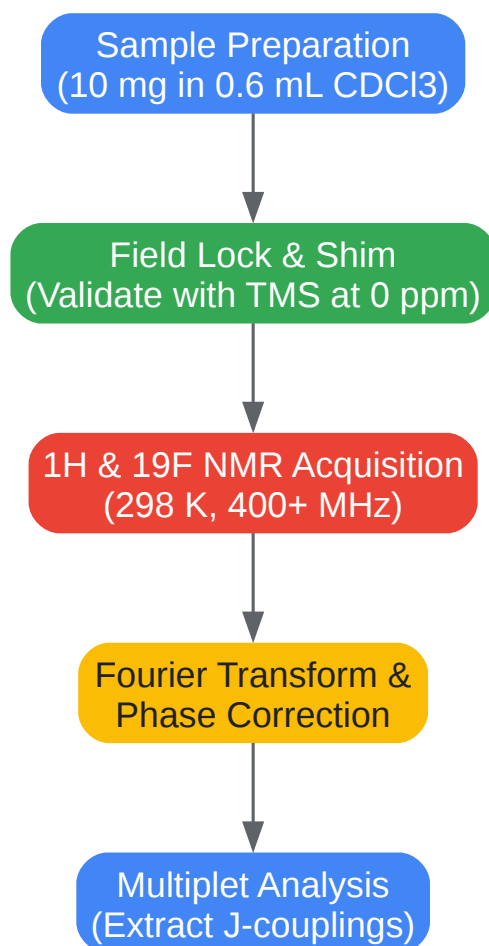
Sample Preparation
(10 mg in 0.6 mL CDCl3)

Field Lock & Shim
(Validate with TMS at 0 ppm)

1H & 19F NMR Acquisition
(298 K, 400+ MHz)

Fourier Transform &
Phase Correction

Multiplet Analysis
(Extract J-couplings)